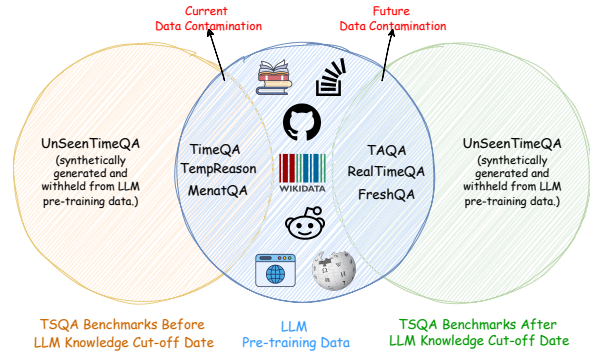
Current
Data Contamination

Future
Data Contamination

UnSeenTimeQA
(synthetically generated and withheld from LLM pre-training data.)

TimeQA
TempReason
MenatQA

WIKIDATA

TAQA
RealTimeQA
FreshQA

UnSeenTimeQA
(synthetically generated and withheld from LLM pre-training data.)

TSQA Benchmarks Before
LLM Knowledge Cut-off Date

LLM
Pre-training Data

TSQA Benchmarks After
LLM Knowledge Cut-off Date